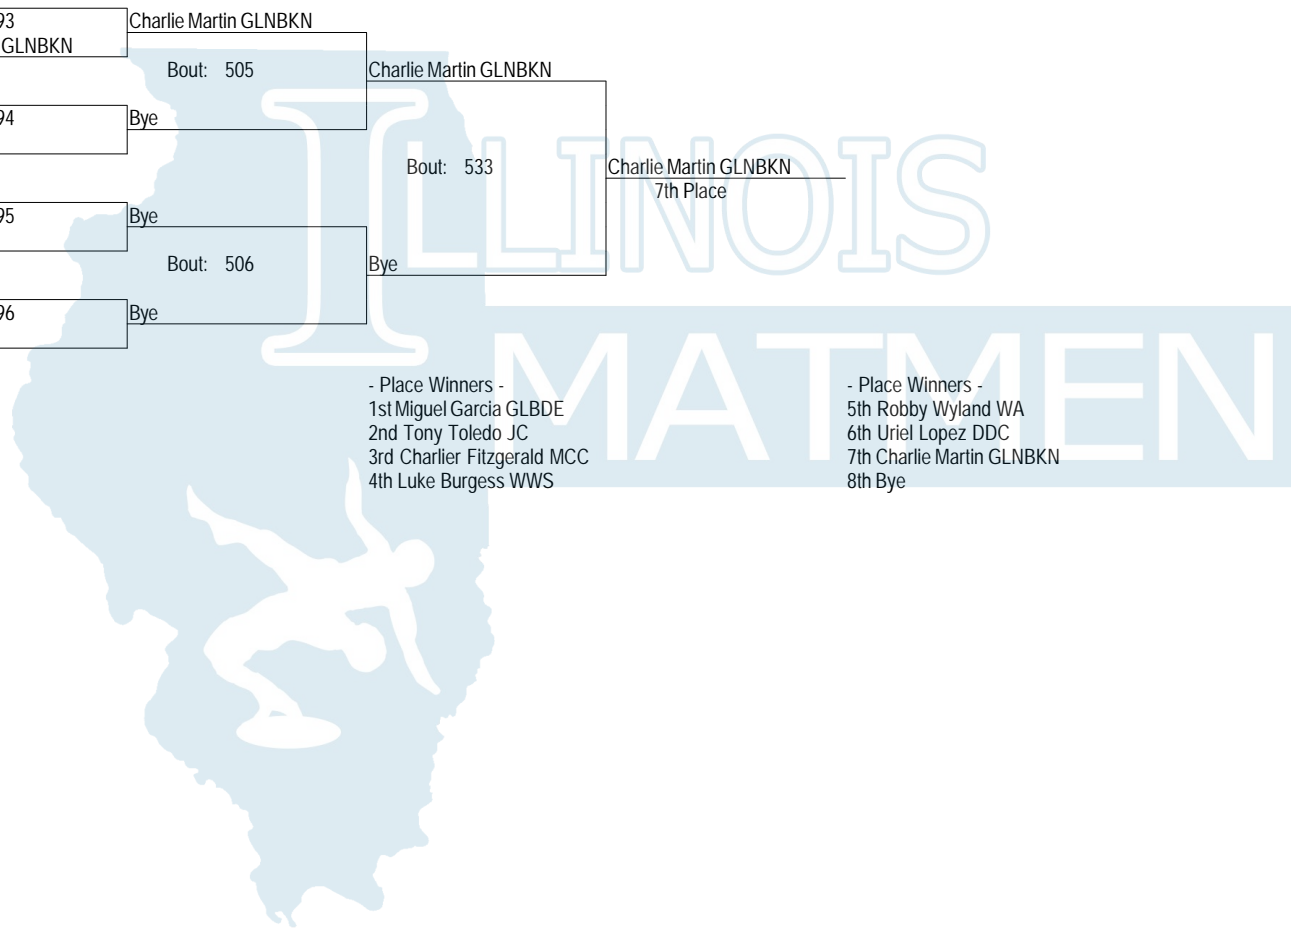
93
GLNBKN

Charlie Martin GLNBKN

Bout: 505

Charlie Martin GLNBKN

94

Bye

ILLINOIS

Bout: 533

Charlie Martin GLNBKN
7th Place

95

Bye

Bout: 506

Bye

96

Bye

MATMEN

- Place Winners -
1st Miguel Garcia GLBDE
2nd Tony Toledo JC
3rd Charlier Fitzgerald MCC
4th Luke Burgess WWS

- Place Winners -
5th Robby Wyland WA
6th Uriel Lopez DDC
7th Charlie Martin GLNBKN
8th Bye